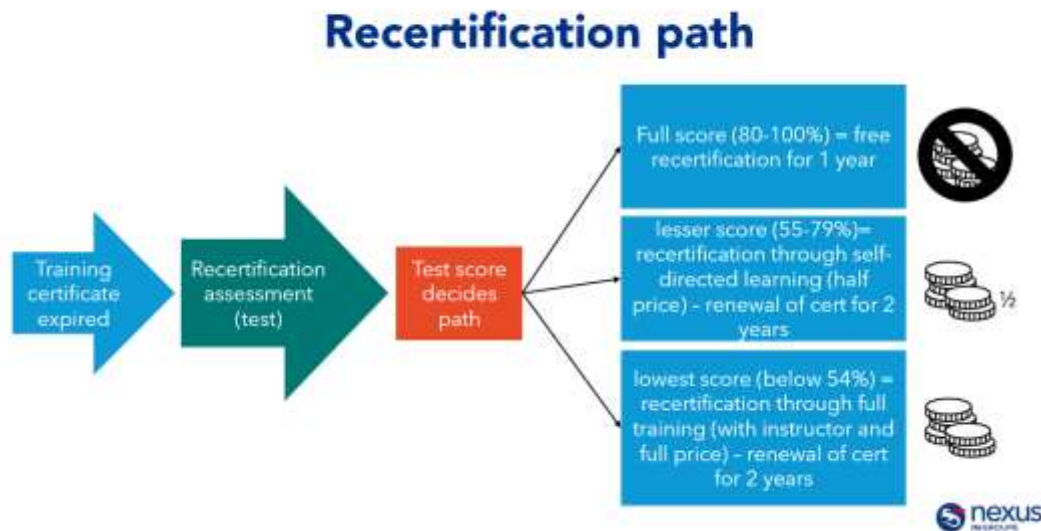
Recertification path

Training certificate expired

Recertification assessment (test)

Test score decides path

Full score (80-100%) = free recertification for 1 year

lesser score (55-79%)= recertification through self-directed learning (half price) - renewal of cert for 2 years

½

lowest score (below 54%) = recertification through full training (with instructor and full price) - renewal of cert for 2 years

nexus